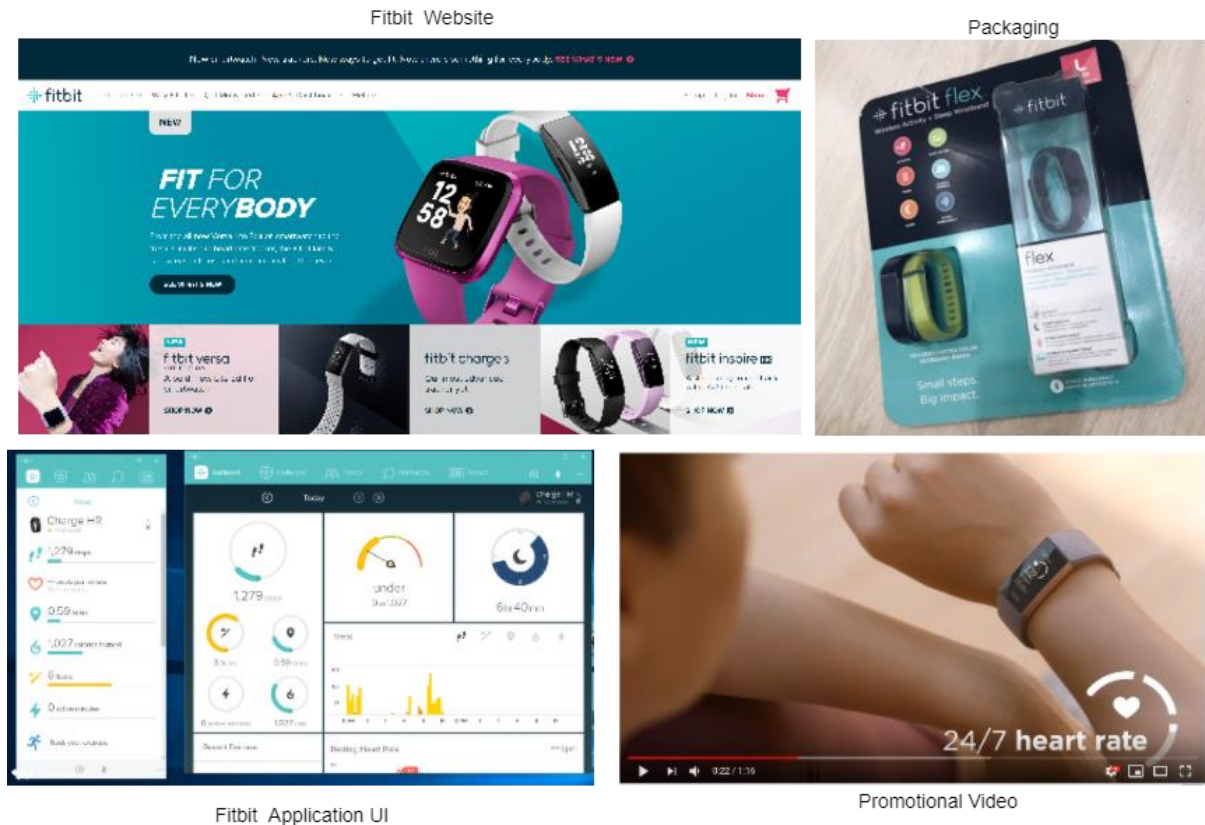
Fitbit Website

Packaging

fitbit

NEW

FIT FOR EVERYBODY

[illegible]

fitbit versa

SHOP NOW

fitbit charge 3

SHOP NOW

NEW

fitbit inspire

SHOP NOW

fitbit flex

fitbit

flex

Small steps. Big impact.

Charge HR

1,279 steps

0.59 miles

1,027 calories burned

6 floors

0 active minutes

Today

1,279 steps

under

6hr40min

Resting Heart Rate

24/7 heart rate

0:22 / 1:16

Fitbit Application UI

Promotional Video